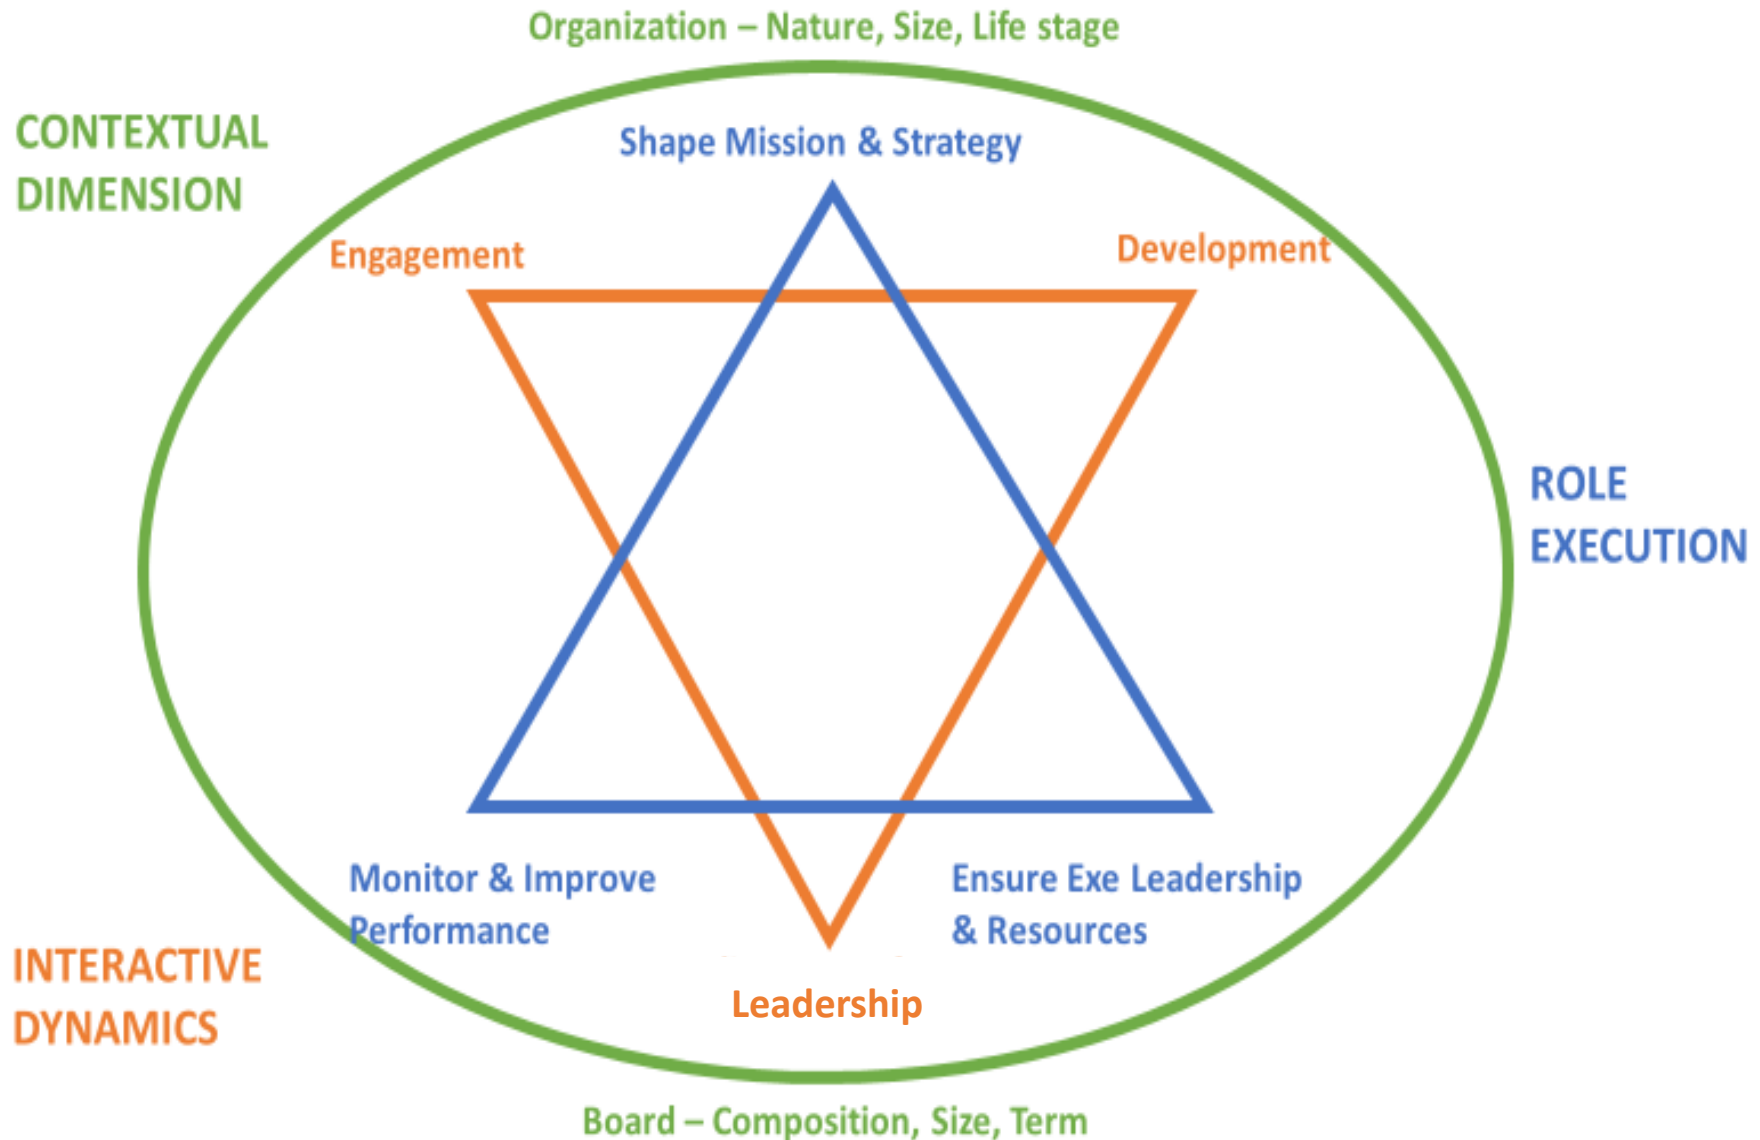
Organization – Nature, Size, Life stage

CONTEXTUAL DIMENSION

Shape Mission & Strategy

Engagement

Development

ROLE EXECUTION

Monitor & Improve Performance

Ensure Exe Leadership & Resources

INTERACTIVE DYNAMICS

Leadership

Board – Composition, Size, Term